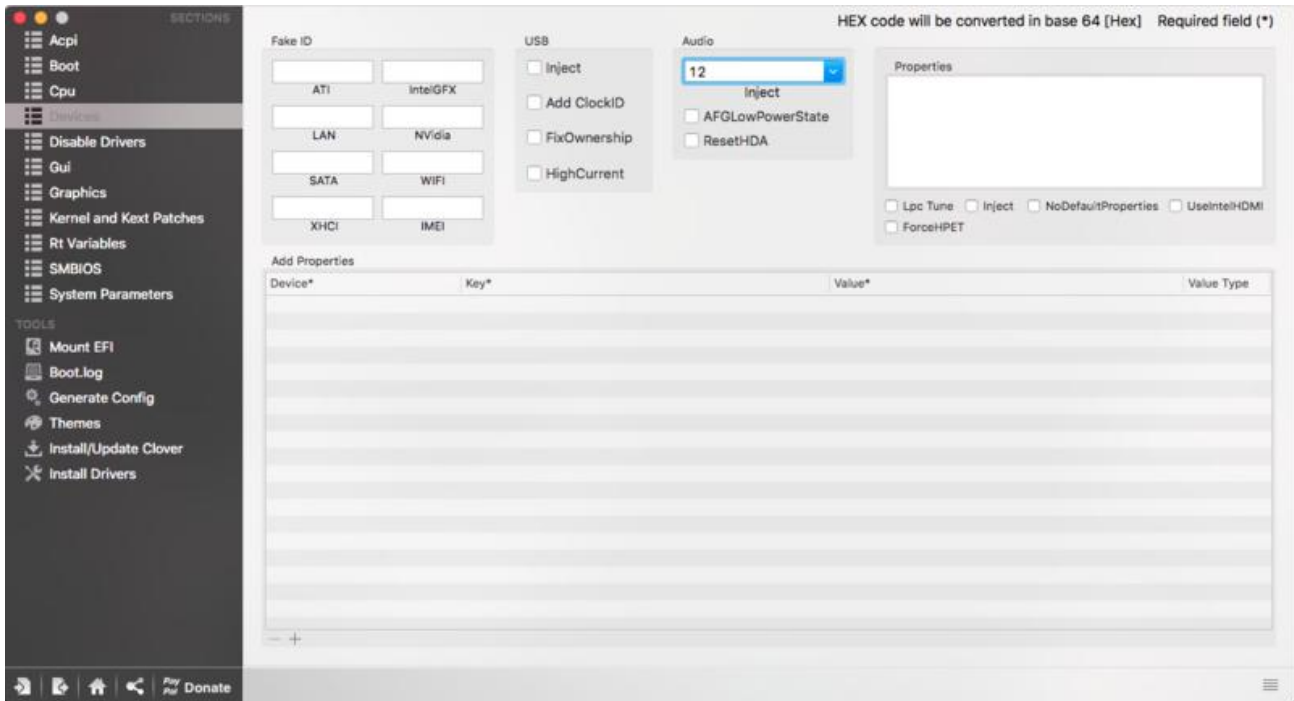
SECTIONS
Acpi
Boot
Cpu
Devices
Disable Drivers
Gui
Graphics
Kernel and Kext Patches
Rt Variables
SMBIOS
System Parameters
TOOLS
Mount EFI
Boot.log
Generate Config
Themes
Install/Update Clover
Install Drivers

Donate

HEX code will be converted in base 64 [Hex] Required field (*)

Fake ID

ATI
IntelGFX
LAN
NVidia
SATA
WIFI
XHCI
IMEI

USB

Inject
Add ClockID
FixOwnership
HighCurrent

Audio

12
Inject
AFGLowPowerState
ResetHDA

Properties

Lpc Tune
Inject
NoDefaultProperties
UseIntelHDMI
ForceHPET

Add Properties

| Device* | Key* | Value* | Value Type |
|---|---|---|---|

− +